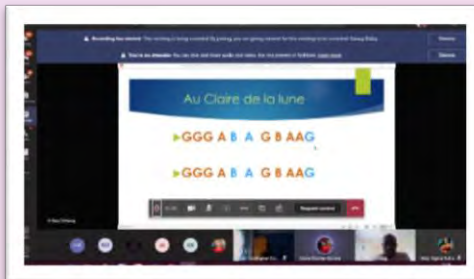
Recording has started. This meeting is being recorded. By joining, you are giving consent for this meeting to be recorded. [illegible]

Dismiss

You're in attendee. You can view and hear audio and video, but the presenter is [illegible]. Learn more

Dismiss

Au Claire de la lune

GGG A B A G B AAG

GGG A B A G B AAG

Request control

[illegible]